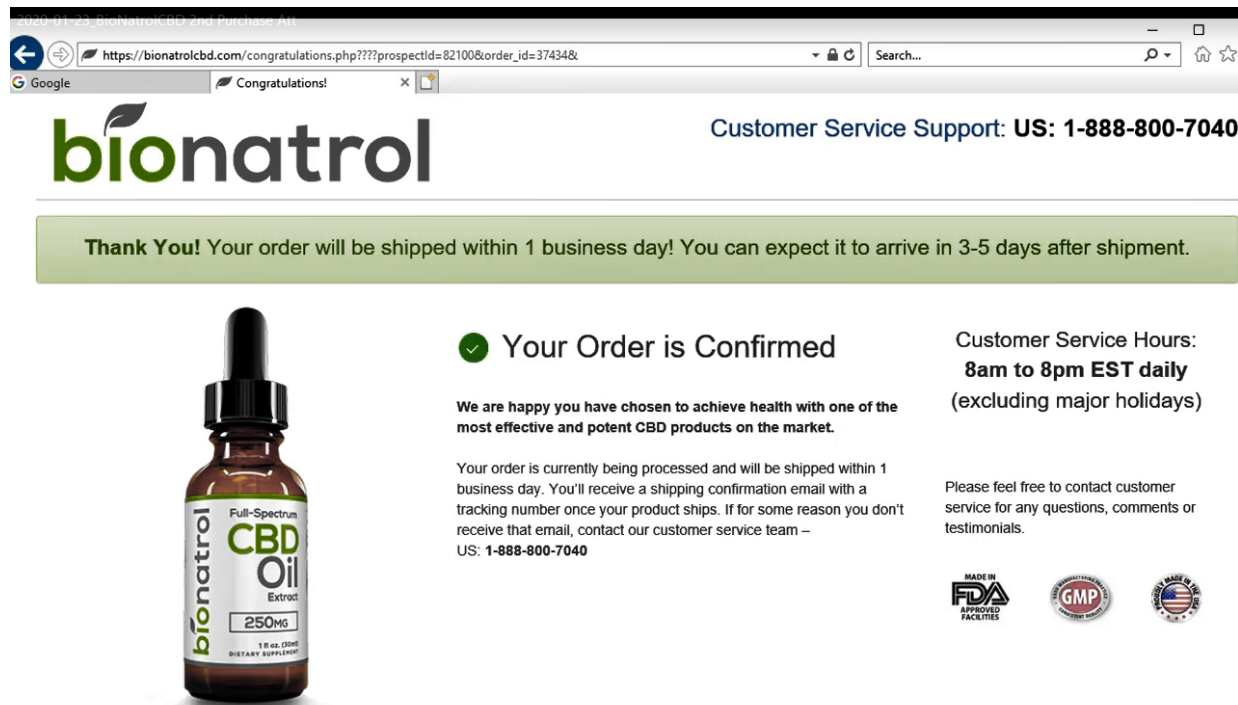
2020-01-23_BioNatrolCBD 2nd Purchase Att

https://bionatrolcbd.com/congratulations.php????prospectId=82100&order_id=37434&

Search...

Google

Congratulations!

bionatrol

Customer Service Support: US: 1-888-800-7040

Thank You! Your order will be shipped within 1 business day! You can expect it to arrive in 3-5 days after shipment.

Your Order is Confirmed

We are happy you have chosen to achieve health with one of the most effective and potent CBD products on the market.

Your order is currently being processed and will be shipped within 1 business day. You'll receive a shipping confirmation email with a tracking number once your product ships. If for some reason you don't receive that email, contact our customer service team – US: 1-888-800-7040

Customer Service Hours:
8am to 8pm EST daily
(excluding major holidays)

Please feel free to contact customer service for any questions, comments or testimonials.

bionatrol
Full-Spectrum
CBD
Oil
Extract
250MG
1 fl oz. (30ml)
DIETARY SUPPLEMENT

MADE IN
FDA
APPROVED
FACILITIES

GMP

PROUDLY MADE IN THE USA